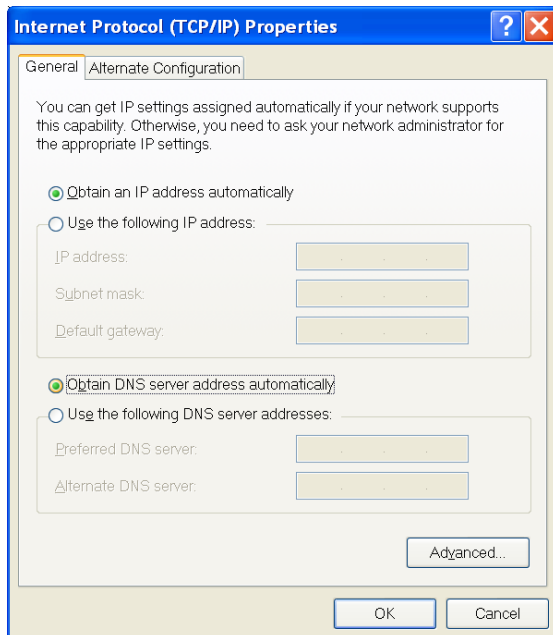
Internet Protocol (TCP/IP) Properties

?

X

General

Alternate Configuration

You can get IP settings assigned automatically if your network supports this capability. Otherwise, you need to ask your network administrator for the appropriate IP settings.

Obtain an IP address automatically

Use the following IP address:

IP address:

. . .

Subnet mask:

. . .

Default gateway:

. . .

Obtain DNS server address automatically

Use the following DNS server addresses:

Preferred DNS server:

. . .

Alternate DNS server:

. . .

Advanced...

OK

Cancel